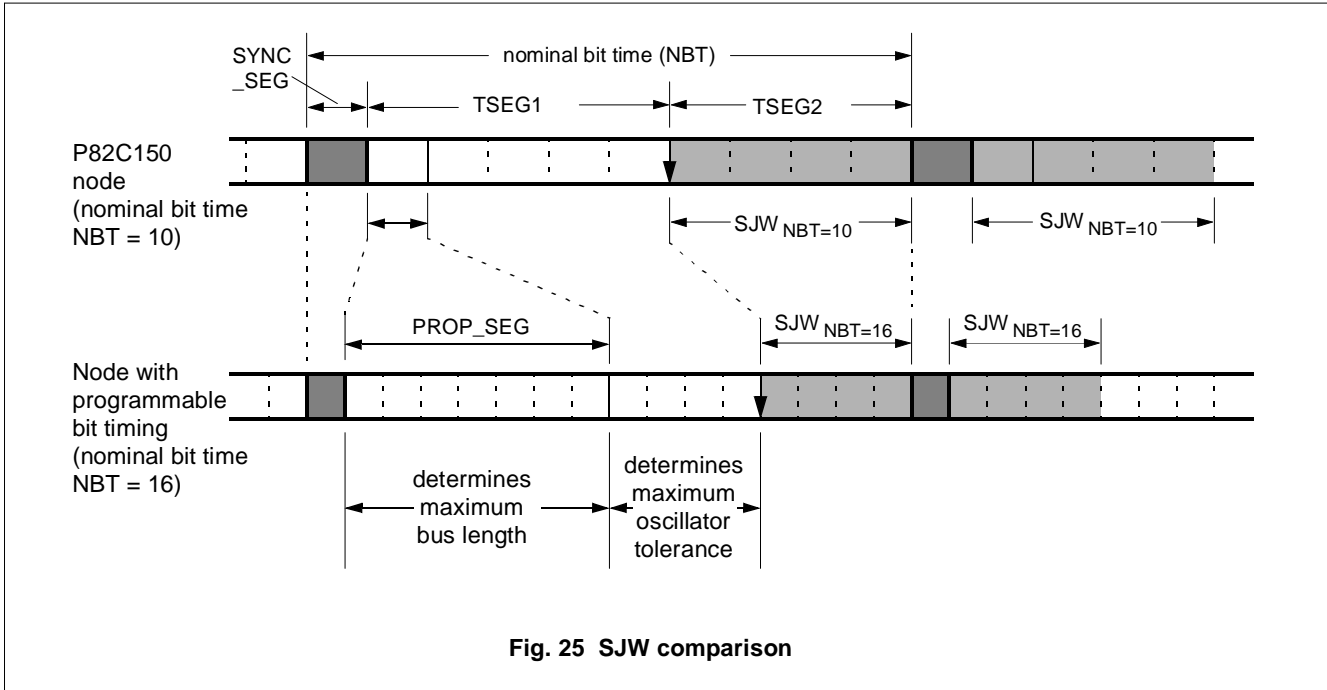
SYNC
_SEG

nominal bit time (NBT)

TSEG1

TSEG2

P82C150 node (nominal bit time NBT = 10)

$SJW_{NBT=10}$

$SJW_{NBT=10}$

PROP_SEG

$SJW_{NBT=16}$

$SJW_{NBT=16}$

Node with programmable bit timing (nominal bit time NBT = 16)

determines maximum bus length

determines maximum oscillator tolerance

**Fig. 25 SJW comparison**